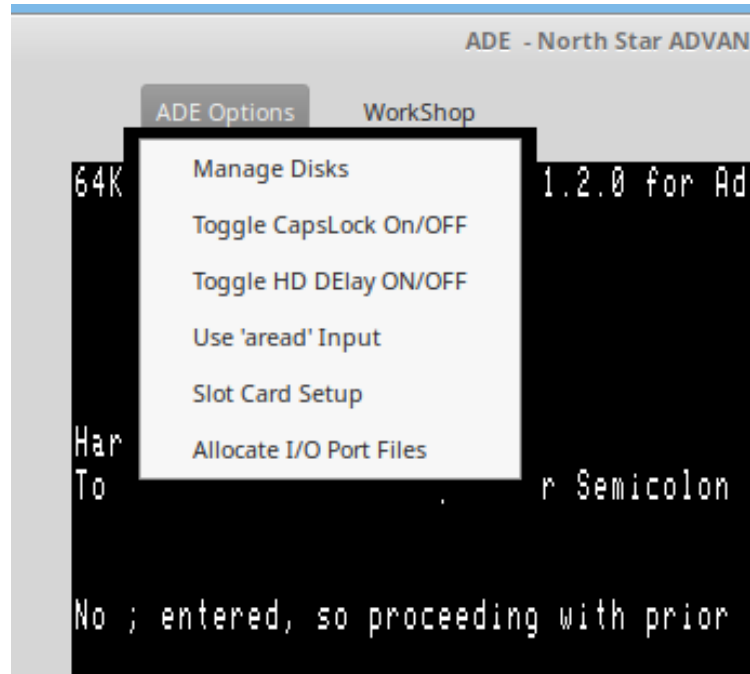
ADE - North Star ADVAN

ADE Options WorkShop

Manage Disks
Toggle CapsLock On/OFF
Toggle HD DElay ON/OFF
Use 'aread' Input
Slot Card Setup
Allocate I/O Port Files

64K 1.2.0 for Ad

Har
To r Semicolon

No ; entered, so proceeding with prior